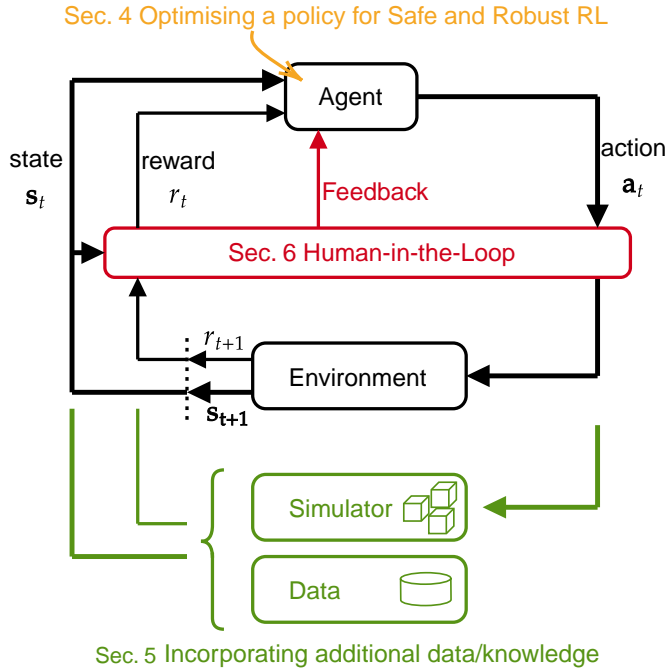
Sec. 4 Optimising a policy for Safe and Robust RL

Agent

state
$\mathbf{s}_t$

reward
$r_t$

action
$\mathbf{a}_t$

Feedback

Sec. 6 Human-in-the-Loop

$r_{t+1}$

Environment

$\mathbf{s_{t+1}}$

Simulator

Data

Sec. 5 Incorporating additional data/knowledge